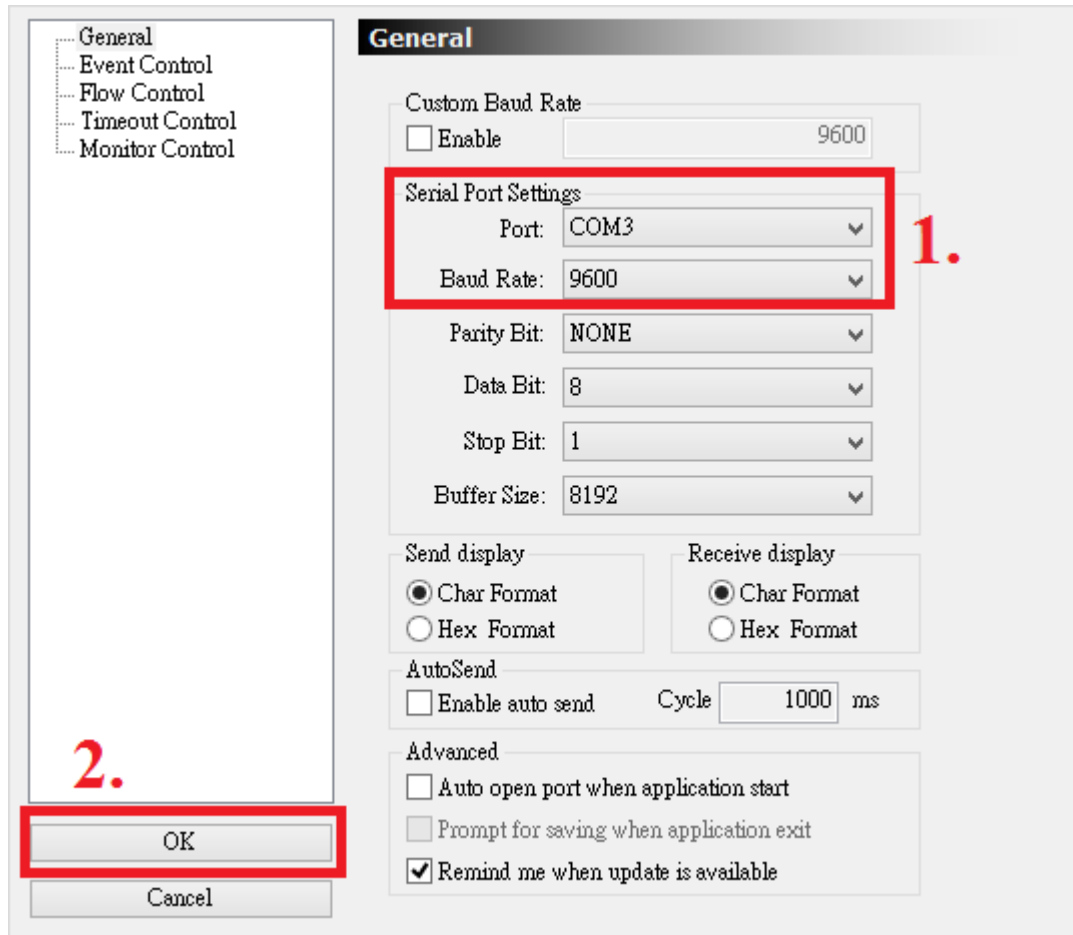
General
Event Control
Flow Control
Timeout Control
Monitor Control

General

Custom Baud Rate
Enable 9600

Serial Port Settings
Port: COM3
Baud Rate: 9600

1.

Parity Bit: NONE
Data Bit: 8
Stop Bit: 1
Buffer Size: 8192

Send display
Char Format
Hex Format

Receive display
Char Format
Hex Format

AutoSend
Enable auto send
Cycle 1000 ms

Advanced
Auto open port when application start
Prompt for saving when application exit
Remind me when update is available

2.

OK
Cancel